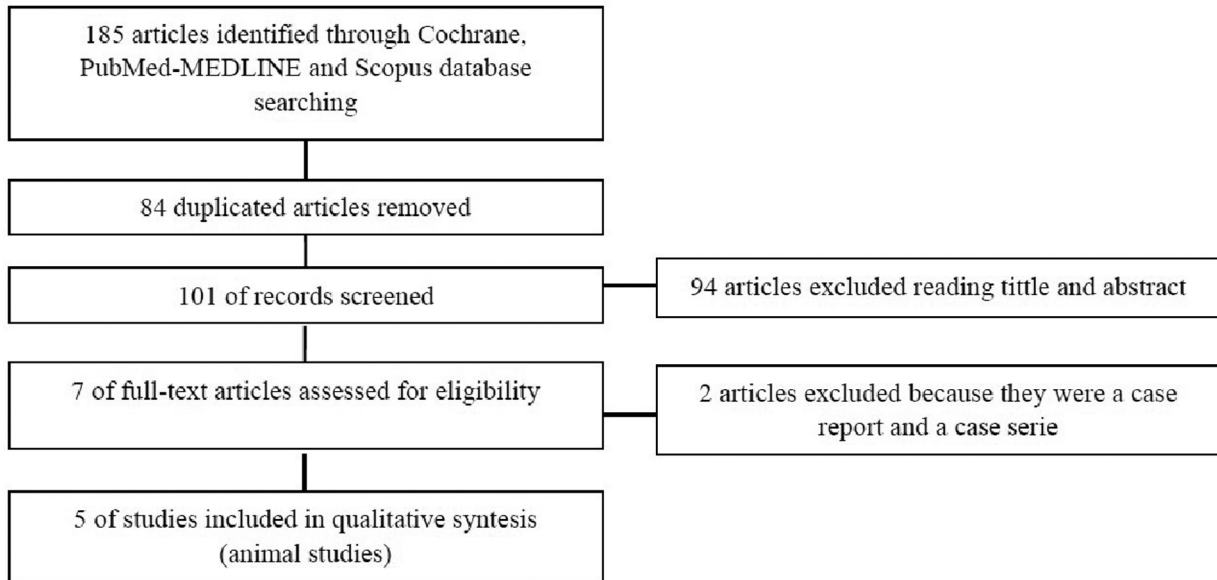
185 articles identified through Cochrane, PubMed-MEDLINE and Scopus database searching

84 duplicated articles removed

101 of records screened

94 articles excluded reading tittle and abstract

7 of full-text articles assessed for eligibility

2 articles excluded because they were a case report and a case serie

5 of studies included in qualitative syntesis (animal studies)